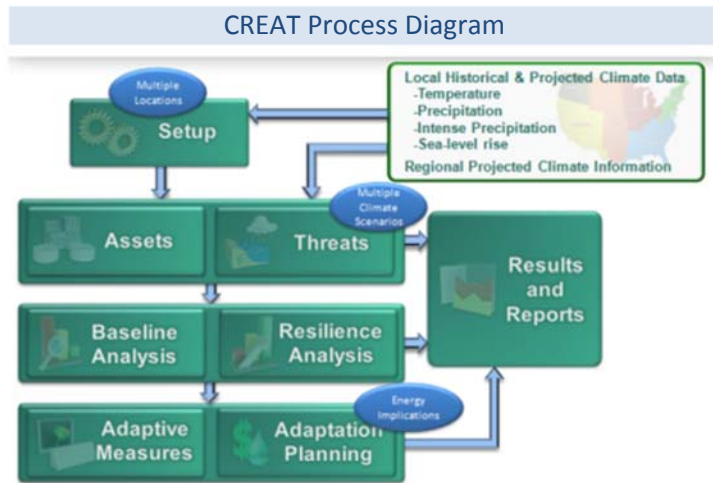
CREAT Process Diagram

Multiple Locations

Setup

Local Historical & Projected Climate Data
-Temperature
-Precipitation
-Intense Precipitation
-Sea-level rise
Regional Projected Climate Information

Multiple Climate Scenarios

Assets

Threats

Results and Reports

Baseline Analysis

Resilience Analysis

Energy Implications

Adaptive Measures

Adaptation Planning